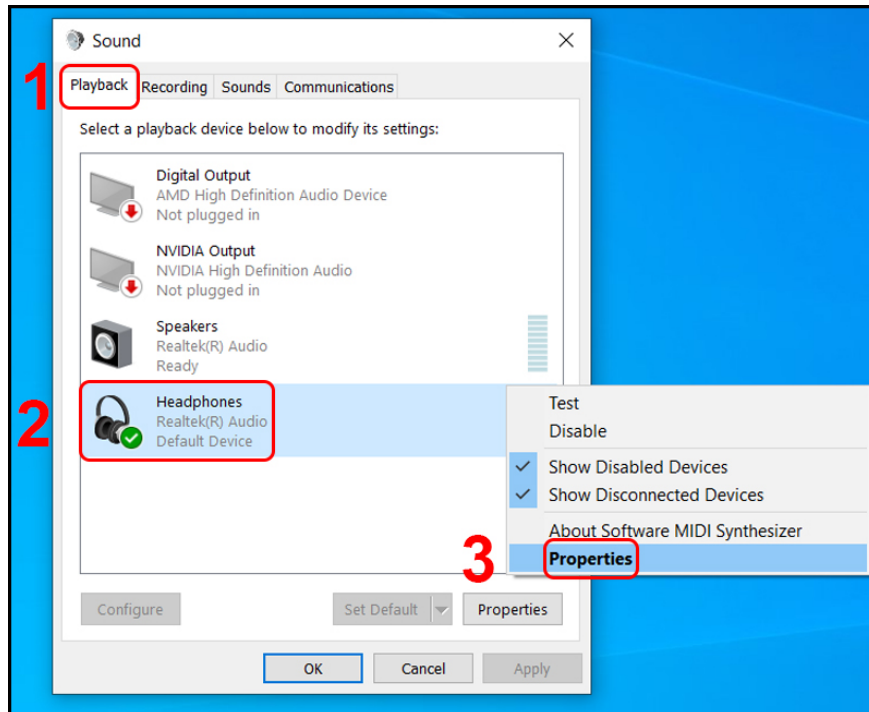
Sound

1

Playback Recording Sounds Communications

Select a playback device below to modify its settings:

Digital Output
AMD High Definition Audio Device
Not plugged in

NVIDIA Output
NVIDIA High Definition Audio
Not plugged in

Speakers
Realtek(R) Audio
Ready

2

Headphones
Realtek(R) Audio
Default Device

Test
Disable
Show Disabled Devices
Show Disconnected Devices
About Software MIDI Synthesizer

3

Properties

Configure Set Default Properties

OK Cancel Apply